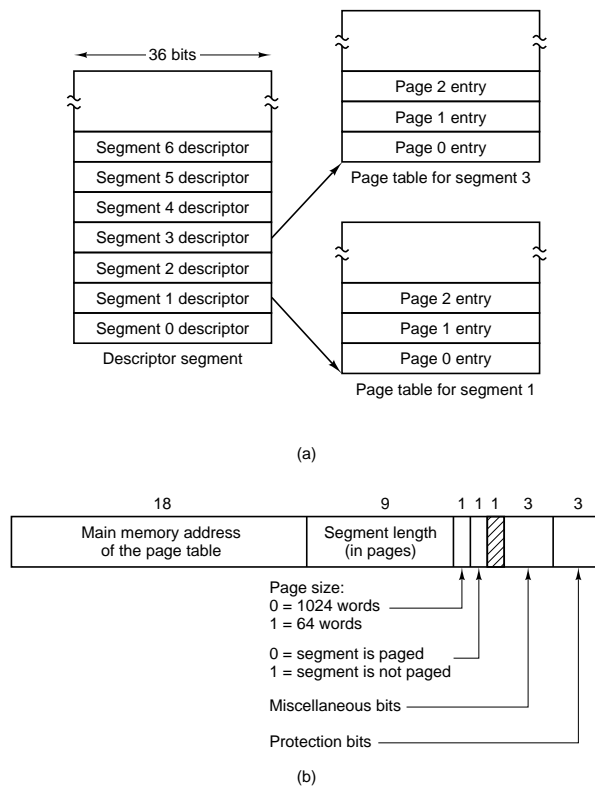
36 bits

Segment 6 descriptor
Segment 5 descriptor
Segment 4 descriptor
Segment 3 descriptor
Segment 2 descriptor
Segment 1 descriptor
Segment 0 descriptor

Descriptor segment

Page 2 entry
Page 1 entry
Page 0 entry

Page table for segment 3

Page 2 entry
Page 1 entry
Page 0 entry

Page table for segment 1

(a)

| 18 | 9 | 1 | 1 | 1 | 3 | 3 |
|---|---|---|---|---|---|---|
| Main memory address of the page table | Segment length (in pages) | | | | | |

Page size:
0 = 1024 words
1 = 64 words

0 = segment is paged
1 = segment is not paged

Miscellaneous bits

Protection bits

(b)